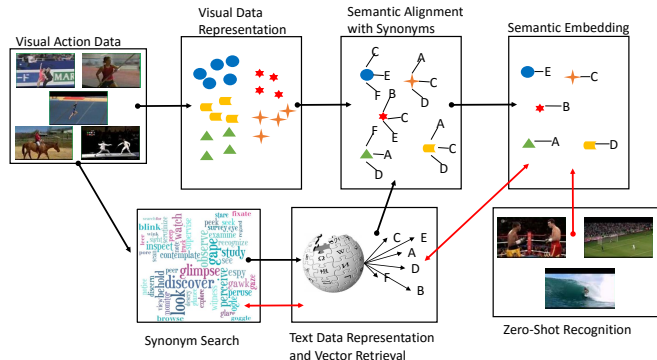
Visual Action Data

Visual Data Representation

Semantic Alignment with Synonyms

C
E
F
A
C
D
B
C
E
F
A
D
A
C

Semantic Embedding

E
C
B
A
D

Synonym Search

stare fixate
peek seek
glance
watch
blink
examine
inspect
contemplate
discover
glimpse
study
look
behold
see
espy
gawk
perceive
gape
observe
recognize
browse
peruse
ogle

C
E
A
D
F
B

Text Data Representation and Vector Retrieval

Zero-Shot Recognition